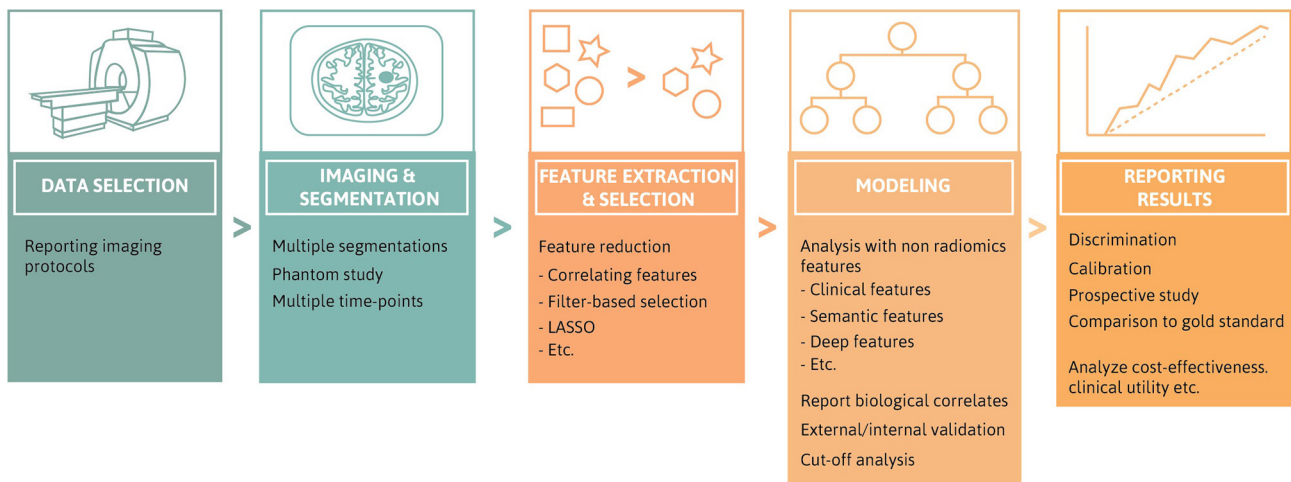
DATA SELECTION

Reporting imaging protocols

>

IMAGING & SEGMENTATION

Multiple segmentations

Phantom study

Multiple time-points

>

FEATURE EXTRACTION & SELECTION

Feature reduction

- Correlating features
- Filter-based selection
- LASSO
- Etc.

>

MODELING

Analysis with non radiomics features

- Clinical features
- Semantic features
- Deep features
- Etc.

Report biological correlates

External/internal validation

Cut-off analysis

>

REPORTING RESULTS

Discrimination

Calibration

Prospective study

Comparison to gold standard

Analyze cost-effectiveness. clinical utility etc.